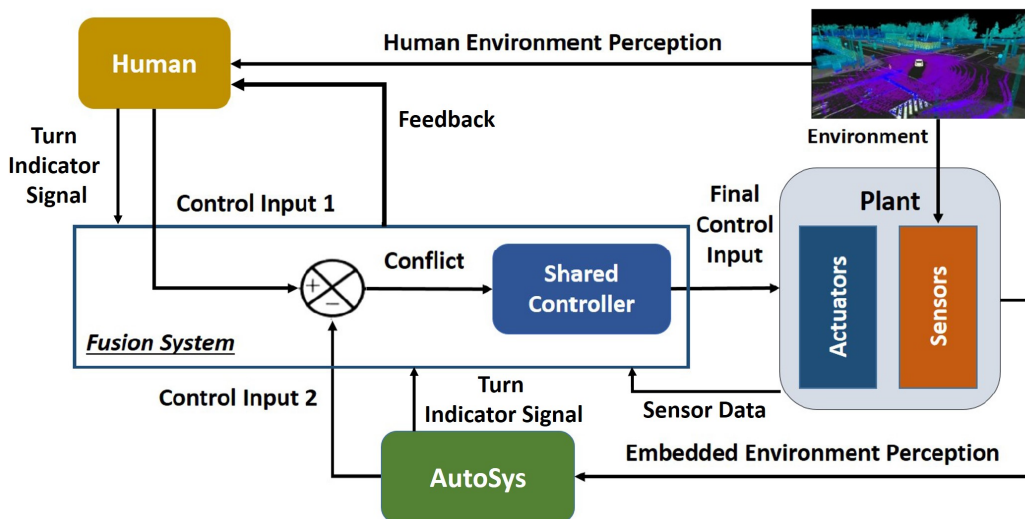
Human

Human Environment Perception

Feedback

Environment

Turn Indicator Signal

Control Input 1

Final Control Input

Plant

Conflict

+

−

Shared Controller

Actuators

Sensors

Fusion System

Control Input 2

Turn Indicator Signal

Sensor Data

Embedded Environment Perception

AutoSys